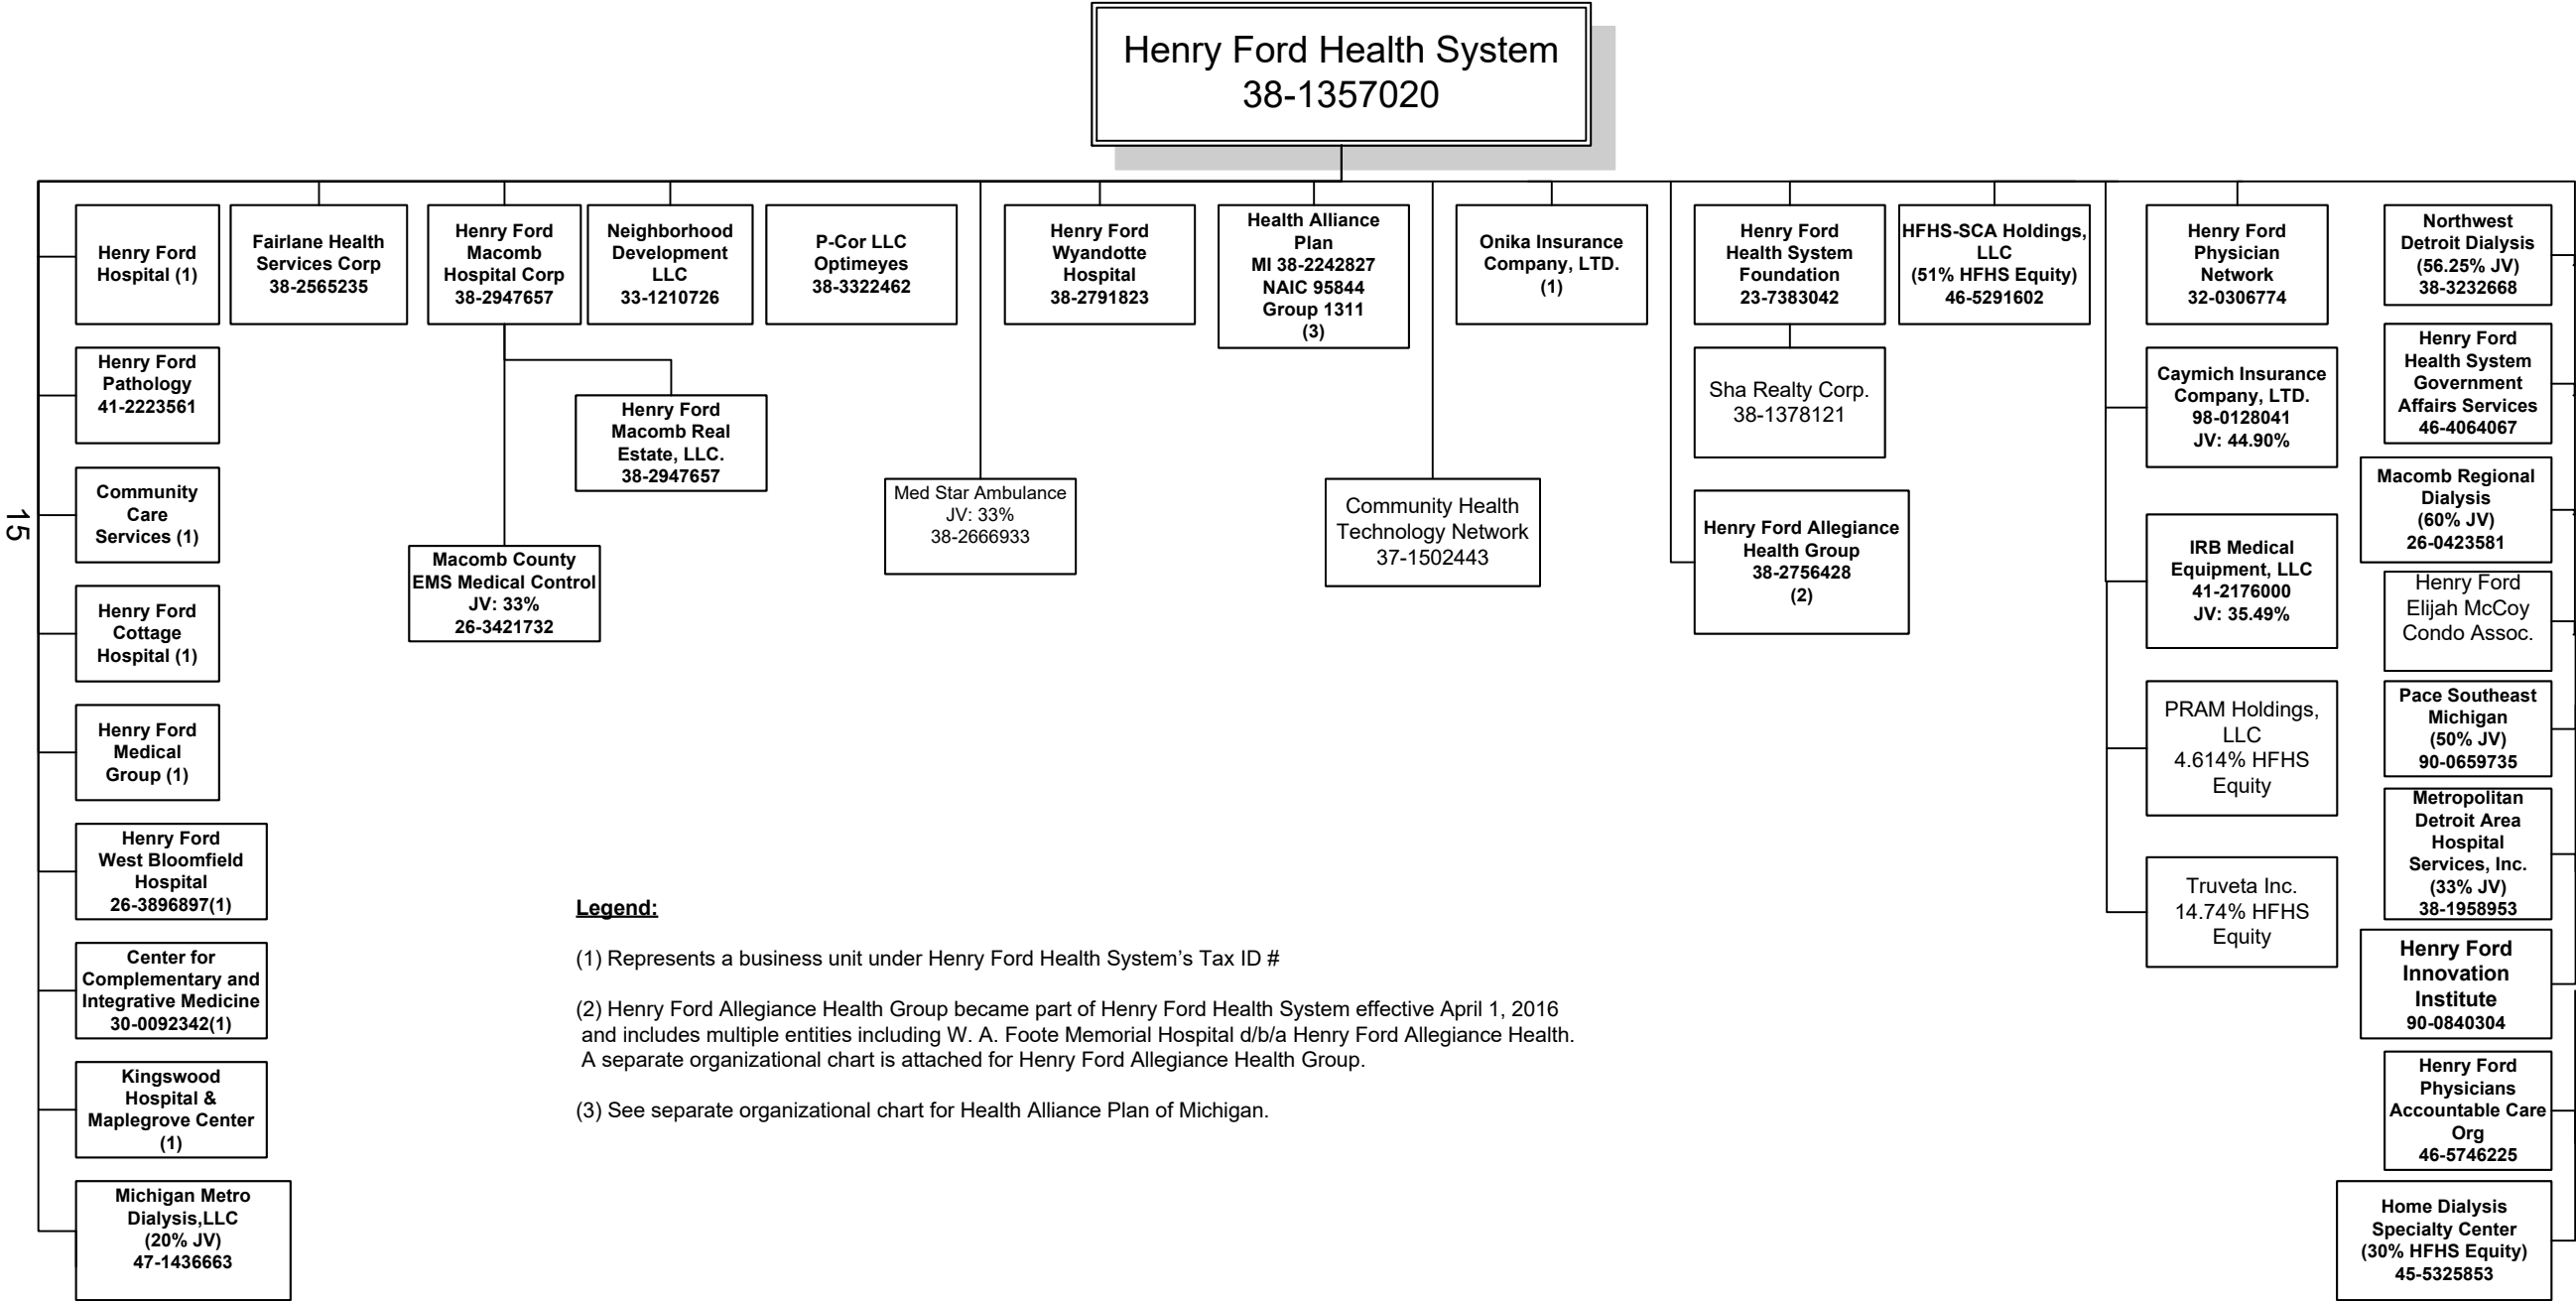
Henry Ford Health System
38-1357020

Henry Ford Hospital (1)

Henry Ford Pathology
41-2223561

Community Care Services (1)

Henry Ford Cottage Hospital (1)

Henry Ford Medical Group (1)

Henry Ford West Bloomfield Hospital
26-3896897(1)

Center for Complementary and Integrative Medicine
30-0092342(1)

Kingswood Hospital & Maplegrove Center
(1)

Michigan Metro Dialysis,LLC
(20% JV)
47-1436663

Fairlane Health Services Corp
38-2565235

Henry Ford Macomb Hospital Corp
38-2947657

Henry Ford Macomb Real Estate, LLC.
38-2947657

Macomb County EMS Medical Control
JV: 33%
26-3421732

Neighborhood Development LLC
33-1210726

P-Cor LLC
Optimeyes
38-3322462

Med Star Ambulance
JV: 33%
38-2666933

Henry Ford Wyandotte Hospital
38-2791823

Health Alliance Plan
MI 38-2242827
NAIC 95844
Group 1311
(3)

Onika Insurance Company, LTD.
(1)

Community Health Technology Network
37-1502443

Henry Ford Health System Foundation
23-7383042

Sha Realty Corp.
38-1378121

Henry Ford Allegiance Health Group
38-2756428
(2)

HFHS-SCA Holdings, LLC
(51% HFHS Equity)
46-5291602

Henry Ford Physician Network
32-0306774

Caymich Insurance Company, LTD.
98-0128041
JV: 44.90%

IRB Medical Equipment, LLC
41-2176000
JV: 35.49%

PRAM Holdings, LLC
4.614% HFHS Equity

Truveta Inc.
14.74% HFHS Equity

Northwest Detroit Dialysis
(56.25% JV)
38-3232668

Henry Ford Health System Government Affairs Services
46-4064067

Macomb Regional Dialysis
(60% JV)
26-0423581

Henry Ford Elijah McCoy Condo Assoc.

Pace Southeast Michigan
(50% JV)
90-0659735

Metropolitan Detroit Area Hospital Services, Inc.
(33% JV)
38-1958953

Henry Ford Innovation Institute
90-0840304

Henry Ford Physicians Accountable Care Org
46-5746225

Home Dialysis Specialty Center
(30% HFHS Equity)
45-5325853

15

Legend:

(1) Represents a business unit under Henry Ford Health System's Tax ID #

(2) Henry Ford Allegiance Health Group became part of Henry Ford Health System effective April 1, 2016 and includes multiple entities including W. A. Foote Memorial Hospital d/b/a Henry Ford Allegiance Health. A separate organizational chart is attached for Henry Ford Allegiance Health Group.

(3) See separate organizational chart for Health Alliance Plan of Michigan.